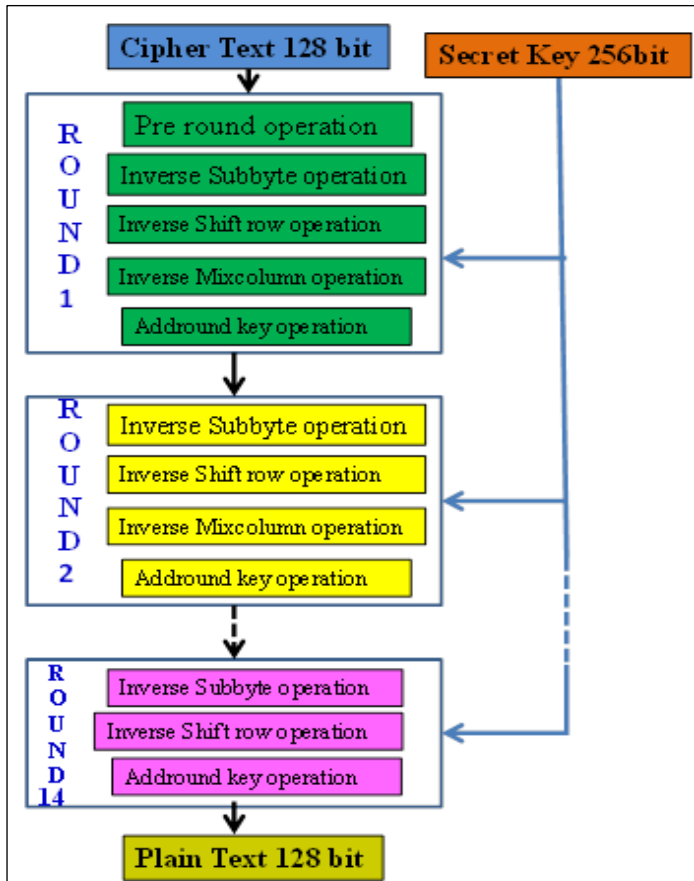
Cipher Text 128 bit

Secret Key 256bit

R O U N D 1

Pre round operation

Inverse Subbyte operation

Inverse Shift row operation

Inverse Mixcolumn operation

Addround key operation

R O U N D 2

Inverse Subbyte operation

Inverse Shift row operation

Inverse Mixcolumn operation

Addround key operation

R O U N D 14

Inverse Subbyte operation

Inverse Shift row operation

Addround key operation

Plain Text 128 bit